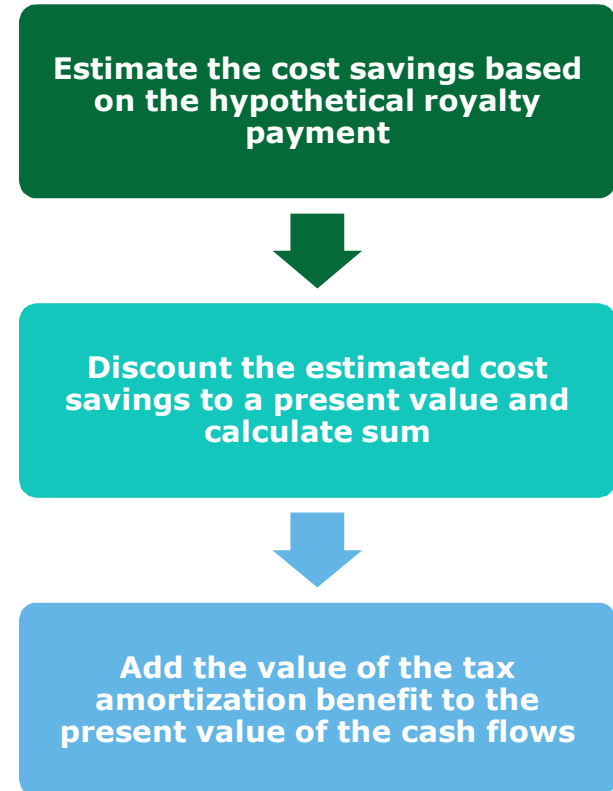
Estimate the cost savings based on the hypothetical royalty payment

Discount the estimated cost savings to a present value and calculate sum

Add the value of the tax amortization benefit to the present value of the cash flows